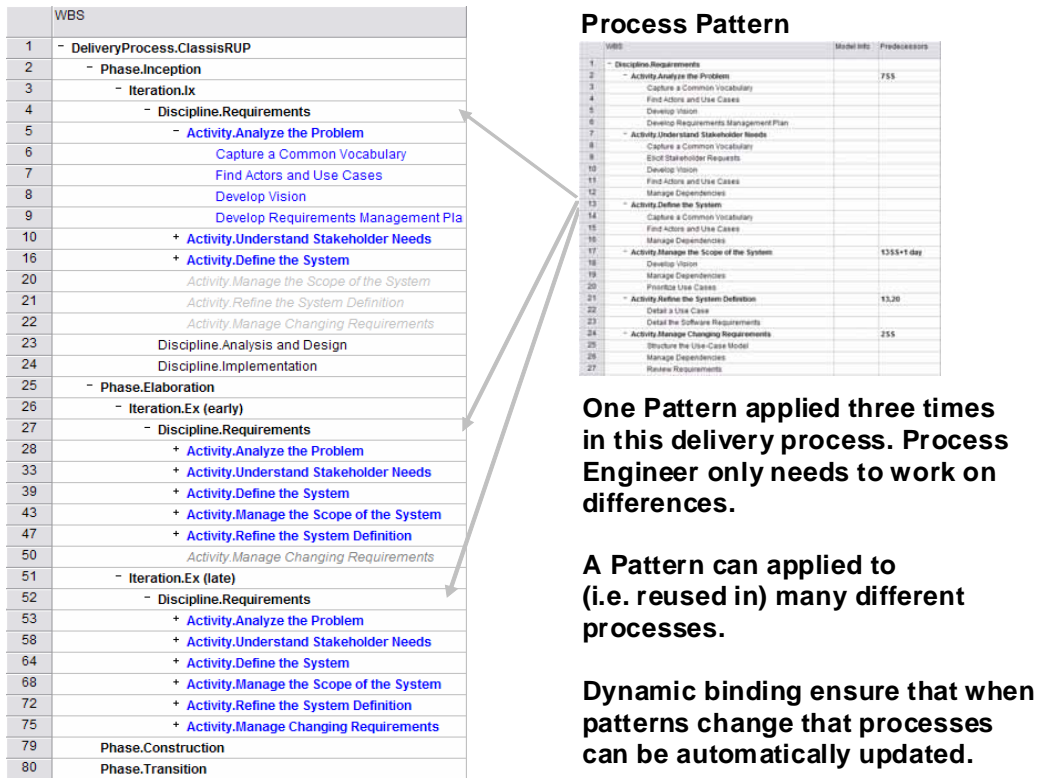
| | WBS |
|---|---|
| 1 | - DeliveryProcess.ClassisRUP |
| 2 | - Phase.Inception |
| 3 | - Iteration.Ix |
| 4 | - Discipline.Requirements |
| 5 | - Activity.Analyze the Problem |
| 6 | Capture a Common Vocabulary |
| 7 | Find Actors and Use Cases |
| 8 | Develop Vision |
| 9 | Develop Requirements Management Pla |
| 10 | + Activity.Understand Stakeholder Needs |
| 16 | + Activity.Define the System |
| 20 | Activity.Manage the Scope of the System |
| 21 | Activity.Refine the System Definition |
| 22 | Activity.Manage Changing Requirements |
| 23 | Discipline.Analysis and Design |
| 24 | Discipline.Implementation |
| 25 | - Phase.Elaboration |
| 26 | - Iteration.Ex (early) |
| 27 | - Discipline.Requirements |
| 28 | + Activity.Analyze the Problem |
| 33 | + Activity.Understand Stakeholder Needs |
| 39 | + Activity.Define the System |
| 43 | + Activity.Manage the Scope of the System |
| 47 | + Activity.Refine the System Definition |
| 50 | Activity.Manage Changing Requirements |
| 51 | - Iteration.Ex (late) |
| 52 | - Discipline.Requirements |
| 53 | + Activity.Analyze the Problem |
| 58 | + Activity.Understand Stakeholder Needs |
| 64 | + Activity.Define the System |
| 68 | + Activity.Manage the Scope of the System |
| 72 | + Activity.Refine the System Definition |
| 75 | + Activity.Manage Changing Requirements |
| 79 | Phase.Construction |
| 80 | Phase.Transition |

Process Pattern

| | WBS | Model Info | Predecessors |
|---|---|---|---|
| 1 | - Discipline.Requirements | | |
| 2 | - Activity.Analyze the Problem | | 7SS |
| 3 | Capture a Common Vocabulary | | |
| 4 | Find Actors and Use Cases | | |
| 5 | Develop Vision | | |
| 6 | Develop Requirements Management Plan | | |
| 7 | - Activity.Understand Stakeholder Needs | | |
| 8 | Capture a Common Vocabulary | | |
| 9 | Elicit Stakeholder Requests | | |
| 10 | Develop Vision | | |
| 11 | Find Actors and Use Cases | | |
| 12 | Manage Dependencies | | |
| 13 | - Activity.Define the System | | |
| 14 | Capture a Common Vocabulary | | |
| 15 | Find Actors and Use Cases | | |
| 16 | Manage Dependencies | | |
| 17 | - Activity.Manage the Scope of the System | | 13SS+1 day |
| 18 | Develop Vision | | |
| 19 | Manage Dependencies | | |
| 20 | Prioritize Use Cases | | |
| 21 | - Activity.Refine the System Definition | | 13,20 |
| 22 | Detail a Use Case | | |
| 23 | Detail the Software Requirements | | |
| 24 | - Activity.Manage Changing Requirements | | 2SS |
| 25 | Structure the Use-Case Model | | |
| 26 | Manage Dependencies | | |
| 27 | Review Requirements | | |

One Pattern applied three times in this delivery process. Process Engineer only needs to work on differences.

A Pattern can applied to (i.e. reused in) many different processes.

Dynamic binding ensure that when patterns change that processes can be automatically updated.